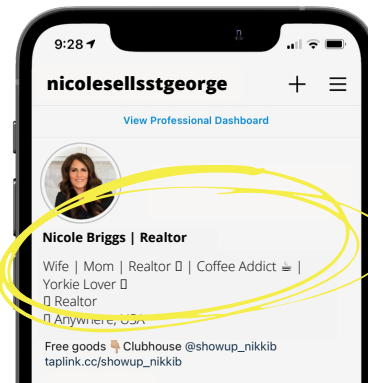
9:28

nicolesellsstgeorge

View Professional Dashboard

Nicole Briggs | Realtor

Wife | Mom | Realtor 🏠 | Coffee Addict ☕ | Yorkie Lover 🐶
🏠 Realtor
📍 Anywhere, USA

Free goods 👇 Clubhouse @showup_nikkib
taplink.cc/showup_nikkib